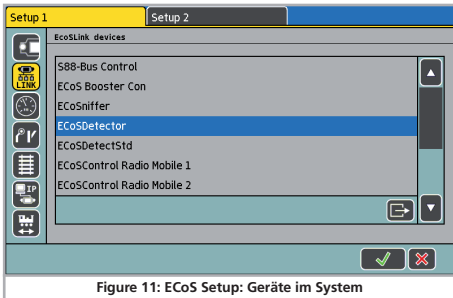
Setup 1
Setup 2
LINK
IP
EcoSLink devices
S88-Bus Control
ECoS Booster Con
ECoSniffer
ECoSDetector
ECoSDetectStd
ECoSControl Radio Mobile 1
ECoSControl Radio Mobile 2

Figure 11: ECoS Setup: Geräte im System